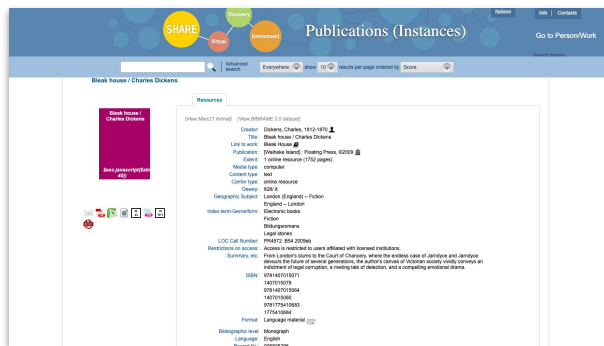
SHARE Discovery Virtual Environment

Publications (Instances)

Italiano

Info | Contacts

Go to Person/Work

Research Services

Advanced search

Everywhere show 10 results per page ordered by Score

Bleak house / Charles Dickens

Bleak house / Charles Dickens

$eso_javascript($strit 49)

Resources

(View Marc21 format) (View BIBFRAME 2.0 dataset)

| | |
|---|---|
| Creator: | Dickens, Charles, 1812-1870 |
| Title: | Bleak house / Charles Dickens |
| Link to work: | Bleak House |
| Publication: | [Waiheke Island] : Floating Press, ©2009 |
| Extent: | 1 online resource (1752 pages) |
| Media type: | computer |
| Content type: | text |
| Carrier type: | online resource |
| Dewey: | 828/.8 |
| Geographic Subject: | London (England) -- Fiction. England -- London |
| Index term-Genre/form: | Electronic books Fiction Bildungsromans Legal stories |
| LOC Call Number: | PR4556 .B54 2009eb |
| Restrictions on access: | Access is restricted to users affiliated with licensed institutions. |
| Summary, etc: | From London's slums to the Court of Chancery, where the endless case of Jarndyce and Jarndyce devours the future of several generations, the author's canvas of Victorian society vividly conveys an indictment of legal corruption, a riveting tale of detection, and a compelling emotional drama. |
| ISBN: | 9781407015071 1407015079 9781407015064 1407015060 9781775410683 1775410684 |
| Format: | Language material |
| Bibliographic level: | Monograph |
| Language: | English |
| Record Nr.: | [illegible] |